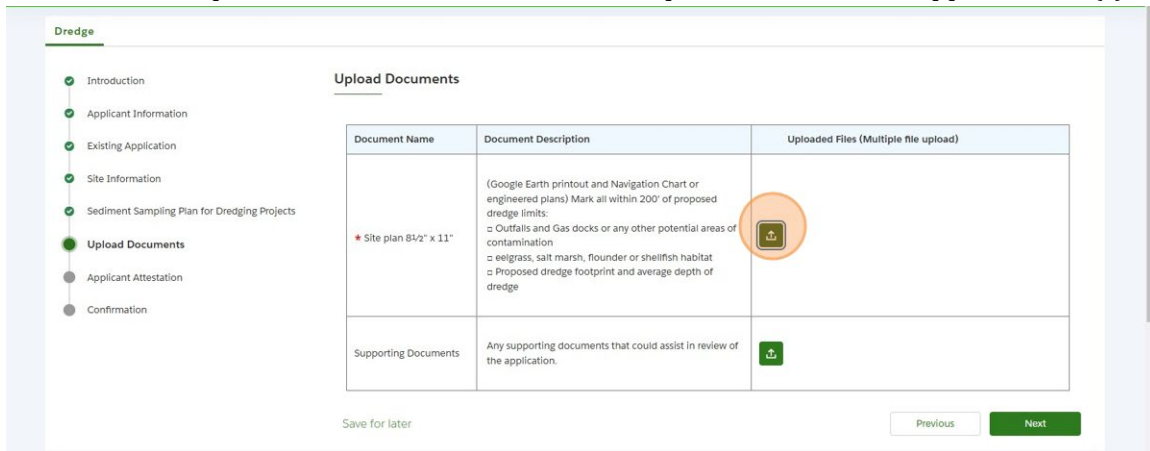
Dredge

Introduction

Applicant Information

Existing Application

Site Information

Sediment Sampling Plan for Dredging Projects

Upload Documents

Applicant Attestation

Confirmation

Upload Documents

| Document Name | Document Description | Uploaded Files (Multiple file upload) |
|---|---|---|
| * Site plan 8½" x 11" | (Google Earth printout and Navigation Chart or engineered plans) Mark all within 200' of proposed dredge limits: ◻ Outfalls and Gas docks or any other potential areas of contamination ◻ eelgrass, salt marsh, flounder or shellfish habitat ◻ Proposed dredge footprint and average depth of dredge | |
| Supporting Documents | Any supporting documents that could assist in review of the application. | |

Save for later

Previous

Next